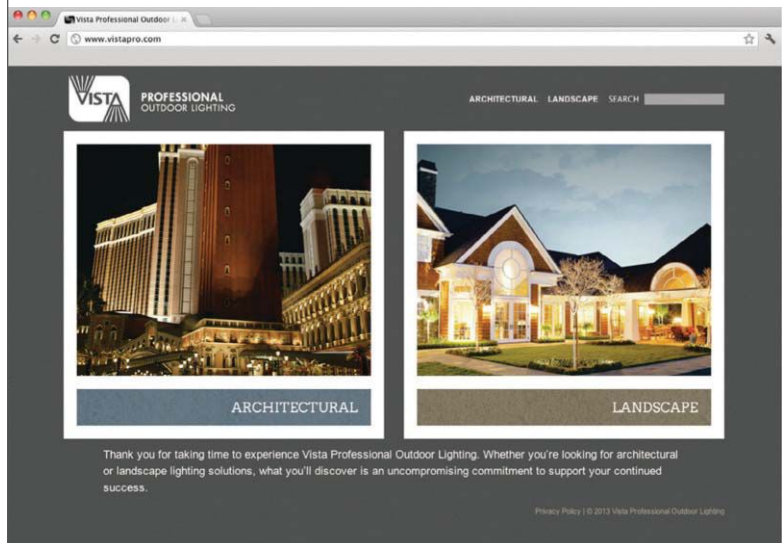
Vista Professional Outdoor L ×

www.vistapro.com

VISTA

PROFESSIONAL
OUTDOOR LIGHTING

ARCHITECTURAL LANDSCAPE SEARCH

ARCHITECTURAL

LANDSCAPE

Thank you for taking time to experience Vista Professional Outdoor Lighting. Whether you're looking for architectural or landscape lighting solutions, what you'll discover is an uncompromising commitment to support your continued success.

Privacy Policy | © 2013 Vista Professional Outdoor Lighting